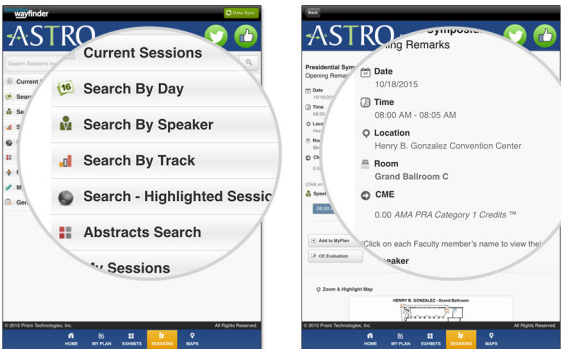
wayfinder
Data Sync
ASTRO
Search Sessions by
Current
Current Sessions
16
Search By Day
Search By Speaker
Search By Track
Search - Highlighted Sessio
Abstracts Search
My Sessions
© 2015 Prism Technologies, Inc.
All Rights Reserved.
HOME
MY PLAN
EXHIBITS
SESSIONS
MAPS

Back
ASTRO
Presidential Symposium
Opening Remarks
Presidential Sym
Opening Remarks
Date
10/18/2015
Time
08:00 AM - 08:05 AM
Location
Henry B. Gonzalez Convention Center
Room
Grand Ballroom C
CME
0.00 AMA PRA Category 1 Credits ™
Add to MyPlan
CE Evaluation
Click on each Faculty member's name to view the
Speaker
Zoom & Highlight Map
HENRY B. GONZALEZ - Grand Ballroom
© 2015 Prism Technologies, Inc.
All Rights Reserved.
HOME
MY PLAN
EXHIBITS
SESSIONS
MAPS